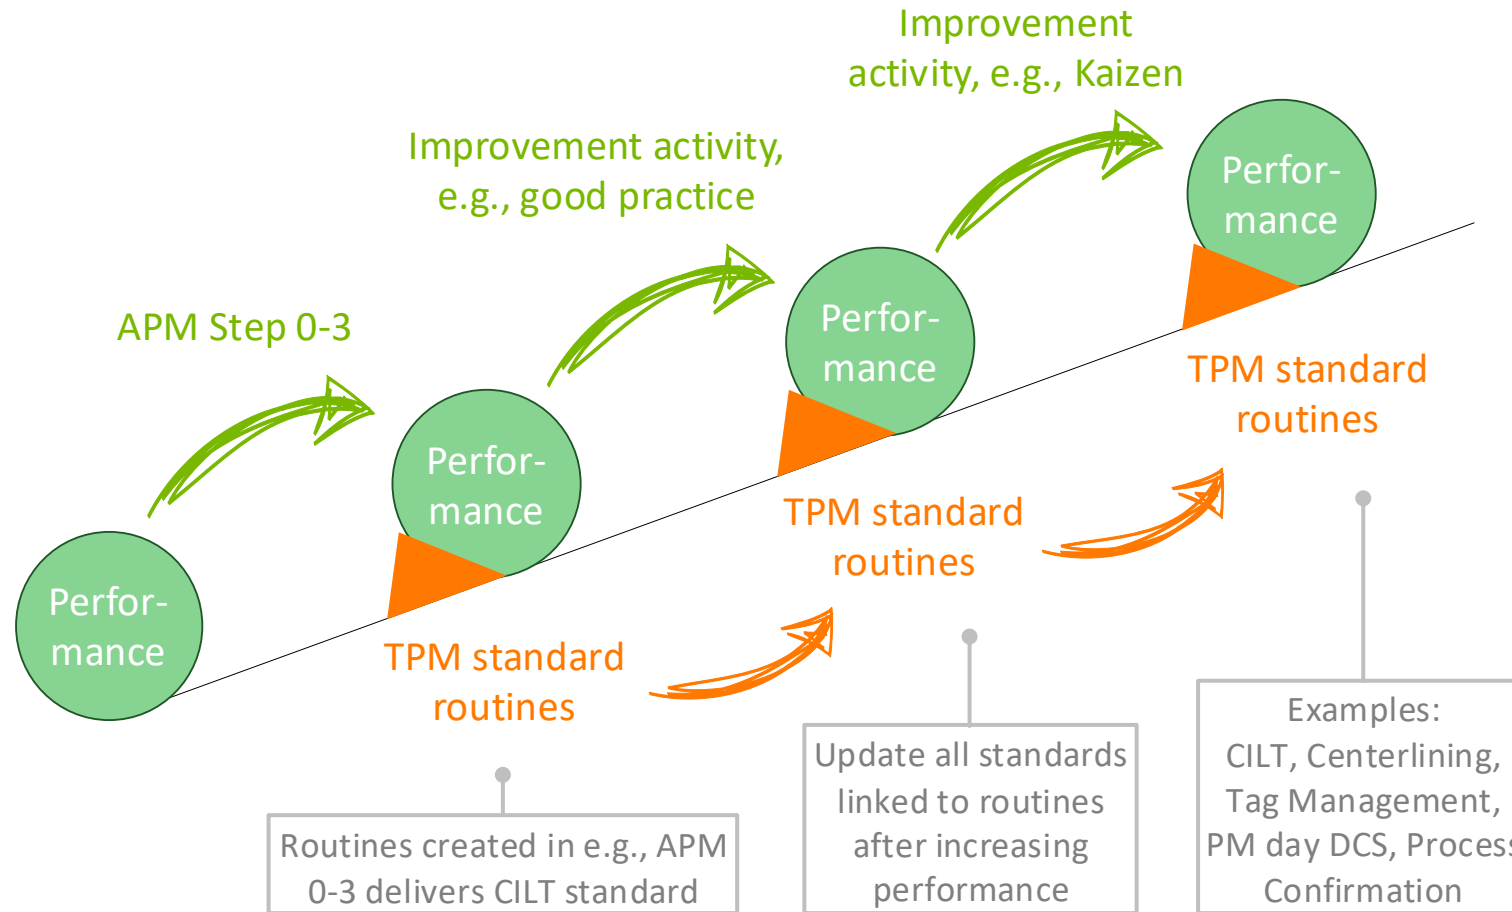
Improvement activity, e.g., Kaizen

Improvement activity, e.g., good practice

APM Step 0-3

Perfor-mance

Perfor-mance

Perfor-mance

Perfor-mance

TPM standard routines

TPM standard routines

TPM standard routines

Routines created in e.g., APM 0-3 delivers CILT standard

Update all standards linked to routines after increasing performance

Examples: CILT, Centerlining, Tag Management, PM day DCS, Process Confirmation